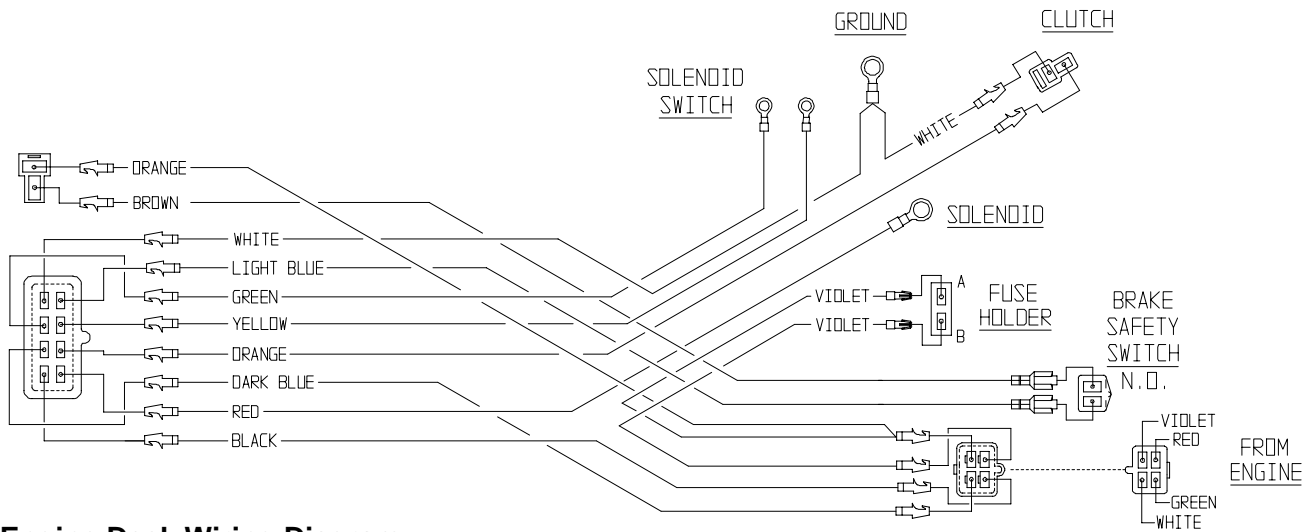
GROUND

CLUTCH

SOLENOID SWITCH

WHITE

ORANGE

BROWN

SOLENOID

WHITE

LIGHT BLUE

GREEN

YELLOW

ORANGE

DARK BLUE

RED

BLACK

VIOLET

VIOLET

A

B

FUSE HOLDER

BRAKE SAFETY SWITCH N.O.

VIOLET

RED

GREEN

WHITE

FROM ENGINE

Engine Deck Wiring Diagram